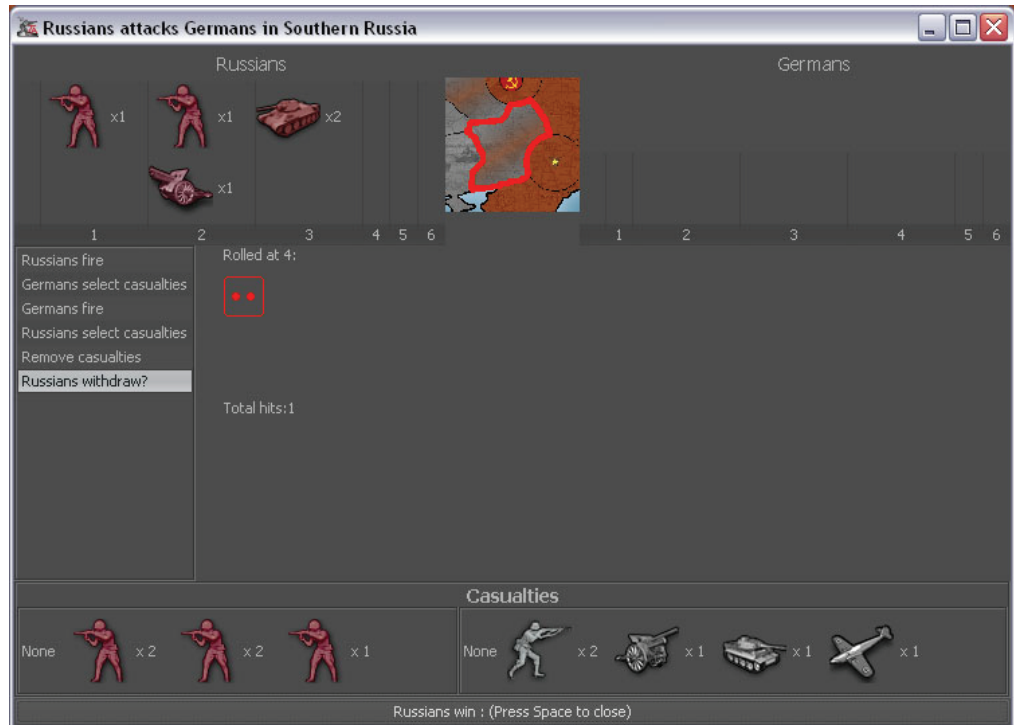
Russians attacks Germans in Southern Russia

Russians

x1 x1 x2
x1

1 2 3 4 5 6

Germans

1 2 3 4 5 6

Russians fire
Germans select casualties
Germans fire
Russians select casualties
Remove casualties
Russians withdraw?

Rolled at 4:

Total hits:1

Casualties

None x 2 x 2 x 1

None x 2 x 1 x 1 x 1

Russians win : (Press Space to close)